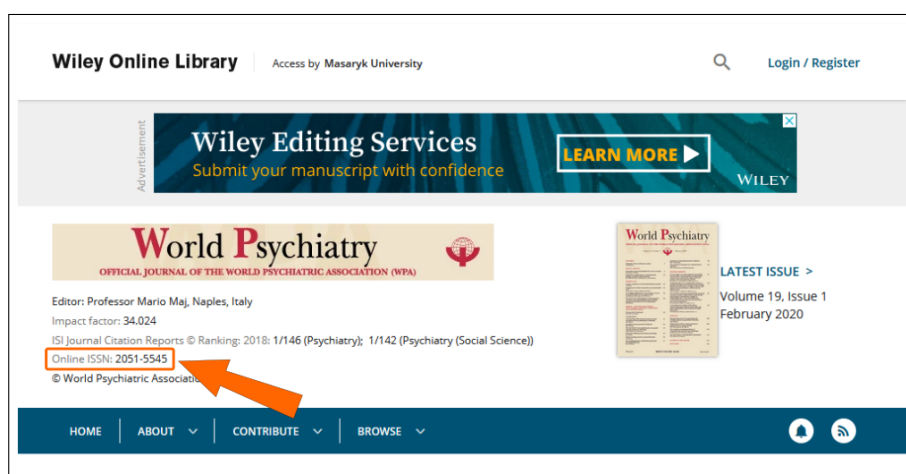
Wiley Online Library | Access by Masaryk University

Login / Register

Advertisement

Wiley Editing Services
Submit your manuscript with confidence

LEARN MORE

WILEY

World Psychiatry
OFFICIAL JOURNAL OF THE WORLD PSYCHIATRIC ASSOCIATION (WPA)

Editor: Professor Mario Maj, Naples, Italy
Impact factor: 34.024
ISI Journal Citation Reports © Ranking: 2018: 1/146 (Psychiatry); 1/142 (Psychiatry (Social Science))
Online ISSN: 2051-5545
© World Psychiatric Associatio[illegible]

World Psychiatry

LATEST ISSUE >
Volume 19, Issue 1
February 2020

HOME | ABOUT | CONTRIBUTE | BROWSE